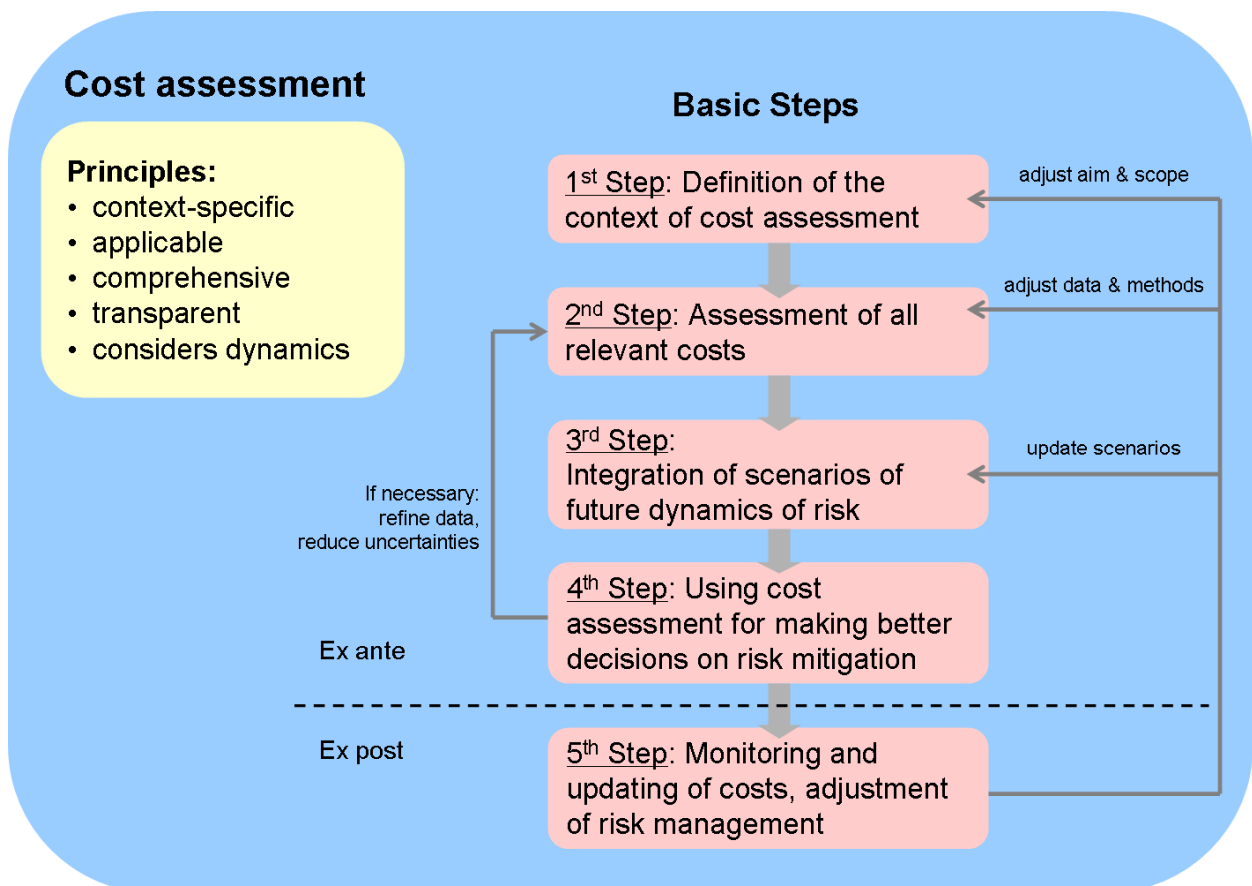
Cost assessment

Principles:
• context-specific
• applicable
• comprehensive
• transparent
• considers dynamics

Basic Steps

1st Step: Definition of the context of cost assessment

adjust aim & scope

2nd Step: Assessment of all relevant costs

adjust data & methods

3rd Step: Integration of scenarios of future dynamics of risk

update scenarios

If necessary: refine data, reduce uncertainties

4th Step: Using cost assessment for making better decisions on risk mitigation

Ex ante

Ex post

5th Step: Monitoring and updating of costs, adjustment of risk management